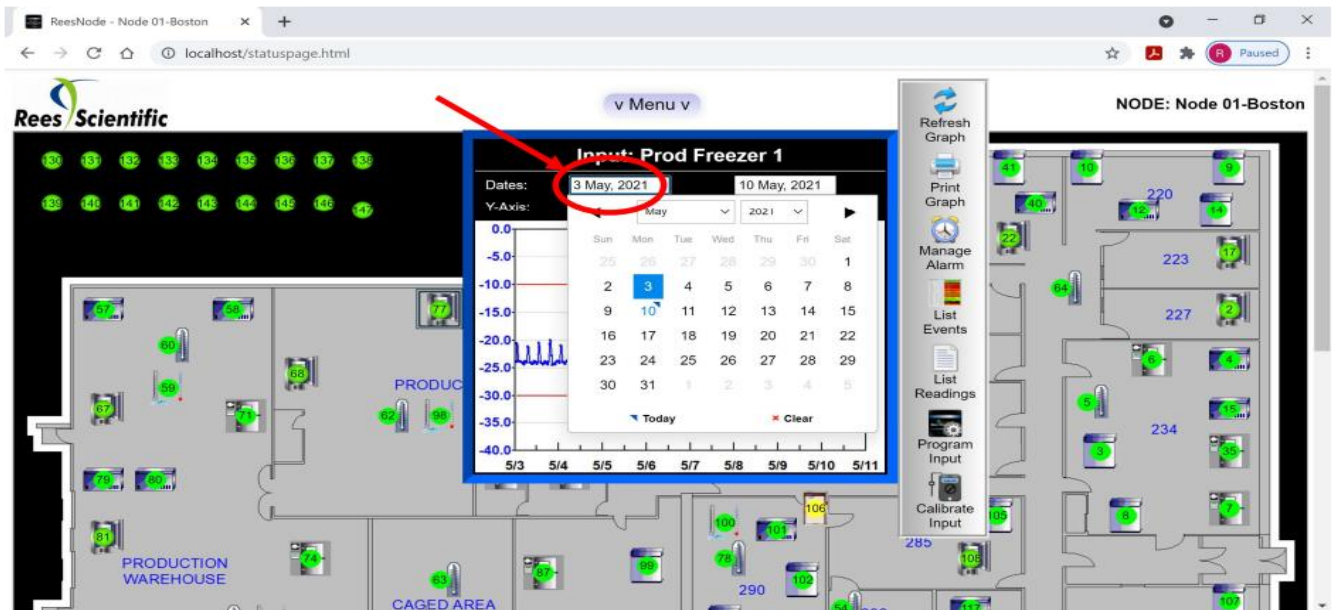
ReesNode - Node 01-Boston × +

localhost/statuspage.html

Paused

Rees Scientific

v Menu v

NODE: Node 01-Boston

130 131 132 133 134 135 136 137 138
139 140 141 142 143 144 145 146 147

Input: Prod Freezer 1

Dates: 3 May, 2021 10 May, 2021

Y-Axis:

May 2021

| Sun | Mon | Tue | Wed | Thu | Fri | Sat |
|---|---|---|---|---|---|---|
| 25 | 26 | 27 | 28 | 29 | 30 | 1 |
| 2 | 3 | 4 | 5 | 6 | 7 | 8 |
| 9 | 10 | 11 | 12 | 13 | 14 | 15 |
| 16 | 17 | 18 | 19 | 20 | 21 | 22 |
| 23 | 24 | 25 | 26 | 27 | 28 | 29 |
| 30 | 31 | 1 | 2 | 3 | 4 | 5 |

Today × Clear

0.0 -5.0 -10.0 -15.0 -20.0 -25.0 -30.0 -35.0 -40.0

5/3 5/4 5/5 5/6 5/7 5/8 5/9 5/10 5/11

Refresh Graph
Print Graph
Manage Alarm
List Events
List Readings
Program Input
Calibrate Input

41 10 9 220 40 12 14 22 223 17 64 227 2 6 4 5 15 234 3 35 8 7 105 108 107 285 290 102 101 100 106 78 99 87 63 74 81 79 80 67 59 60 57 58 77 68 71 62 98

PRODUC

PRODUCTION WAREHOUSE

CAGED AREA